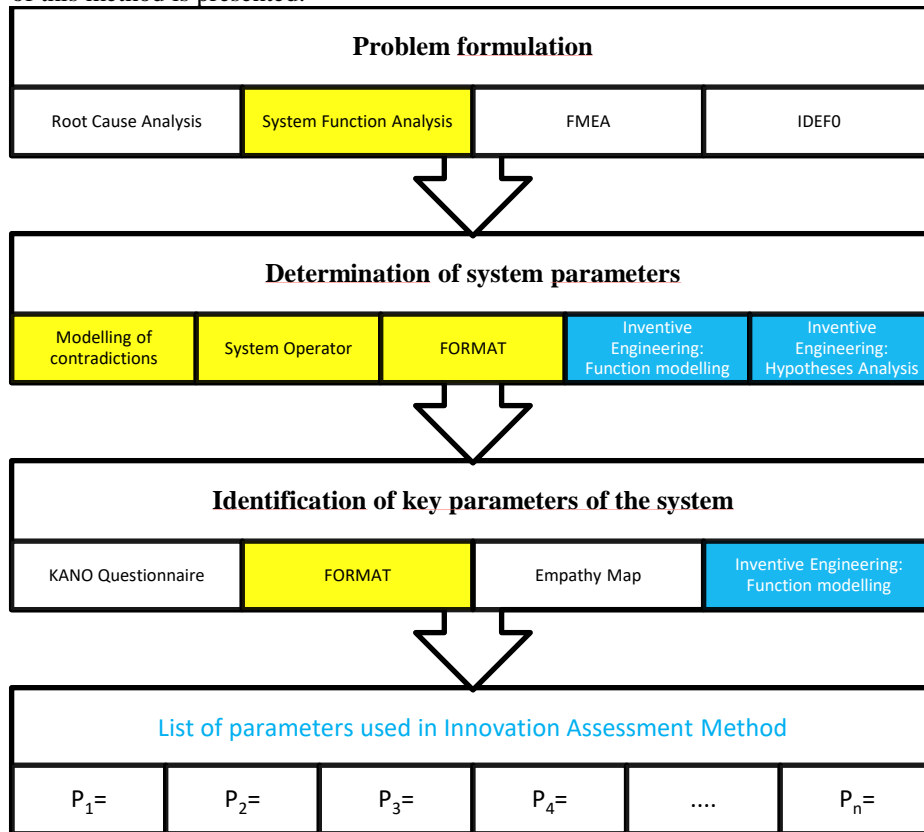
of this method is presented.

Problem formulation

| Root Cause Analysis | System Function Analysis | FMEA | IDEF0 |
|---|---|---|---|

Determination of system parameters

| Modelling of contradictions | System Operator | FORMAT | Inventive Engineering: Function modelling | Inventive Engineering: Hypotheses Analysis |
|---|---|---|---|---|

Identification of key parameters of the system

| KANO Questionnaire | FORMAT | Empathy Map | Inventive Engineering: Function modelling |
|---|---|---|---|

List of parameters used in Innovation Assessment Method

| $P_1$= | $P_2$= | $P_3$= | $P_4$= | .... | $P_n$= |
|---|---|---|---|---|---|